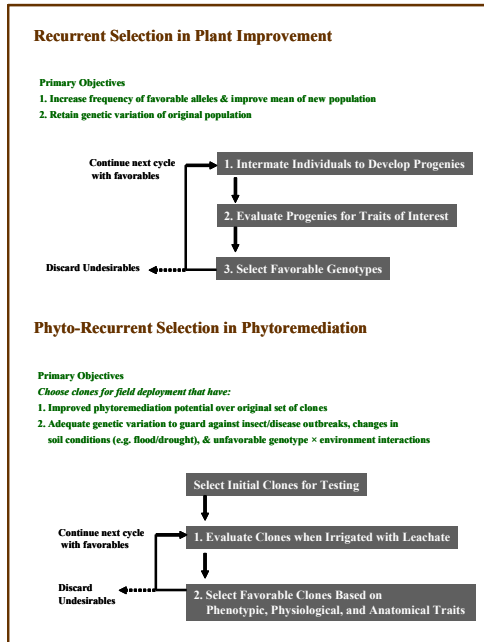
Recurrent Selection in Plant Improvement

Primary Objectives
1. Increase frequency of favorable alleles & improve mean of new population
2. Retain genetic variation of original population

Continue next cycle with favorables

1. Intermate Individuals to Develop Progenies

2. Evaluate Progenies for Traits of Interest

Discard Undesirables

3. Select Favorable Genotypes

Phyto-Recurrent Selection in Phytoremediation

Primary Objectives
Choose clones for field deployment that have:
1. Improved phytoremediation potential over original set of clones
2. Adequate genetic variation to guard against insect/disease outbreaks, changes in soil conditions (e.g. flood/drought), & unfavorable genotype × environment interactions

Select Initial Clones for Testing

Continue next cycle with favorables

1. Evaluate Clones when Irrigated with Leachate

Discard Undesirables

2. Select Favorable Clones Based on Phenotypic, Physiological, and Anatomical Traits